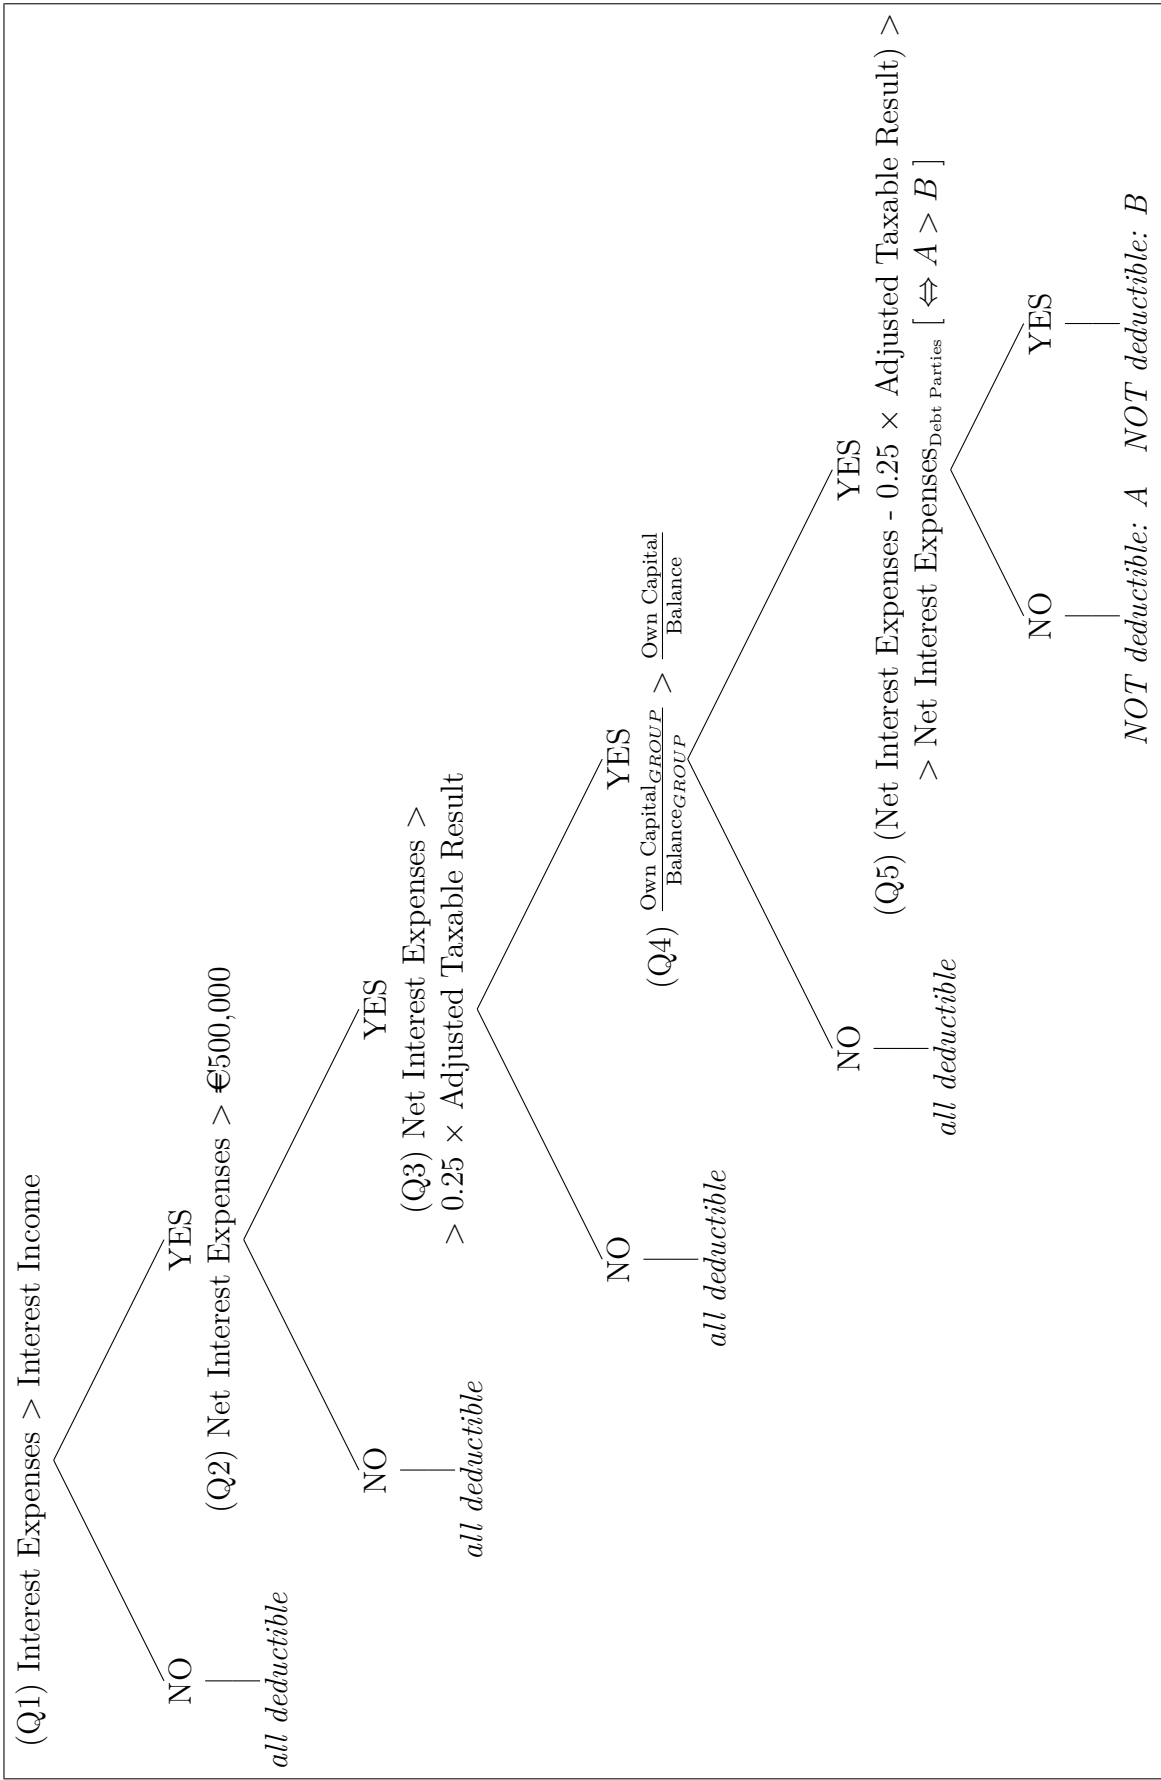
(Q1) Interest Expenses > Interest Income

NO

all deductible

YES

(Q2) Net Interest Expenses > €500,000

NO

all deductible

YES

(Q3) Net Interest Expenses > $0.25 \times$ Adjusted Taxable Result

NO

all deductible

YES

(Q4) $\frac{\text{Own Capital}_{GROUP}}{\text{Balance}_{GROUP}} > \frac{\text{Own Capital}}{\text{Balance}}$

NO

all deductible

YES

(Q5) (Net Interest Expenses - $0.25 \times$ Adjusted Taxable Result) > > Net Interest Expenses$_{\text{Debt Parties}}$ [ $\Leftrightarrow A > B$ ]

NO

NOT deductible: A

YES

NOT deductible: B